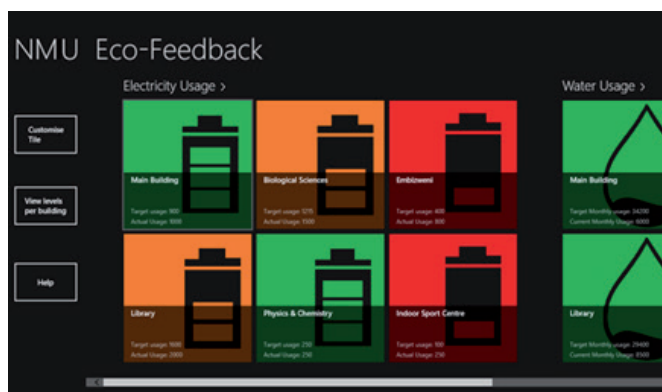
NMU Eco-Feedback

Electricity Usage >

Water Usage >

Customise Tile

View levels per building

Help

Main Building
Target usage: 800
Actual Usage: 1000

Biological Sciences
Target usage: 1015
Actual Usage: 1500

Embizweni
Target usage: 400
Actual Usage: 800

Main Building
Target Monthly usage: 34200
Current Monthly usage: 6000

Library
Target usage: 1600
Actual Usage: 2000

Physics & Chemistry
Target usage: 250
Actual Usage: 250

Indoor Sport Centre
Target usage: 100
Actual Usage: 250

Library
Target Monthly usage: 29400
Current Monthly usage: 8500